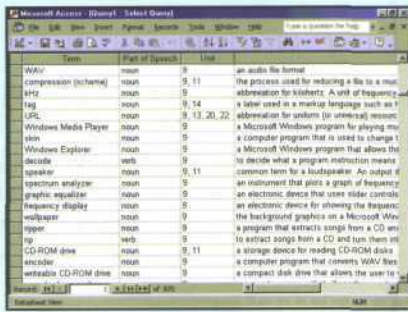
Microsoft Access - [Query1 : Select Query]

File Edit View Insert Query Tools Window Help

Type a question for help

| Term | Part of Speech | Unit | |
|---|---|---|---|
| WAV | noun | 9 | an audio file format |
| compression (scheme) | noun | 9, 11 | the process used for reducing a file to a mor |
| kHz | noun | 9 | abbreviation for kilohertz. A unit of frequenc |
| tag | noun | 9, 14 | a label used in a markup language such as |
| URL | noun | 9, 13, 20, 22 | abbreviation for uniform (or universal) resourc |
| Windows Media Player | noun | 9 | a Microsoft Windows program for playing mu |
| skin | noun | 9 | a computer program that is used to change t |
| Windows Explorer | noun | 9 | a Microsoft Windows program that allows the |
| decode | verb | 9 | to decide what a program instruction means |
| speaker | noun | 9, 11 | common term for a loudspeaker. An output d |
| spectrum analyzer | noun | 9 | an instrument that plots a graph of frequency |
| graphic equalizer | noun | 9 | an electronic device that uses slider controls |
| frequency display | noun | 9 | an electronic device for showing the frequenc |
| wallpaper | noun | 9 | the background graphics on a Microsoft Win |
| ripper | noun | 9 | a program that extracts songs from a CD and |
| rip | verb | 9 | to extract songs from a CD and turn them int |
| CD-ROM drive | noun | 9, 11 | a storage device for reading CD-ROM disks |
| encoder | noun | 9 | a computer program that converts WAV files |
| writeable CD-ROM drive | noun | 9 | a compact disk drive that allows the user to |

Record: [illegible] of 305

Datasheet View

NUM